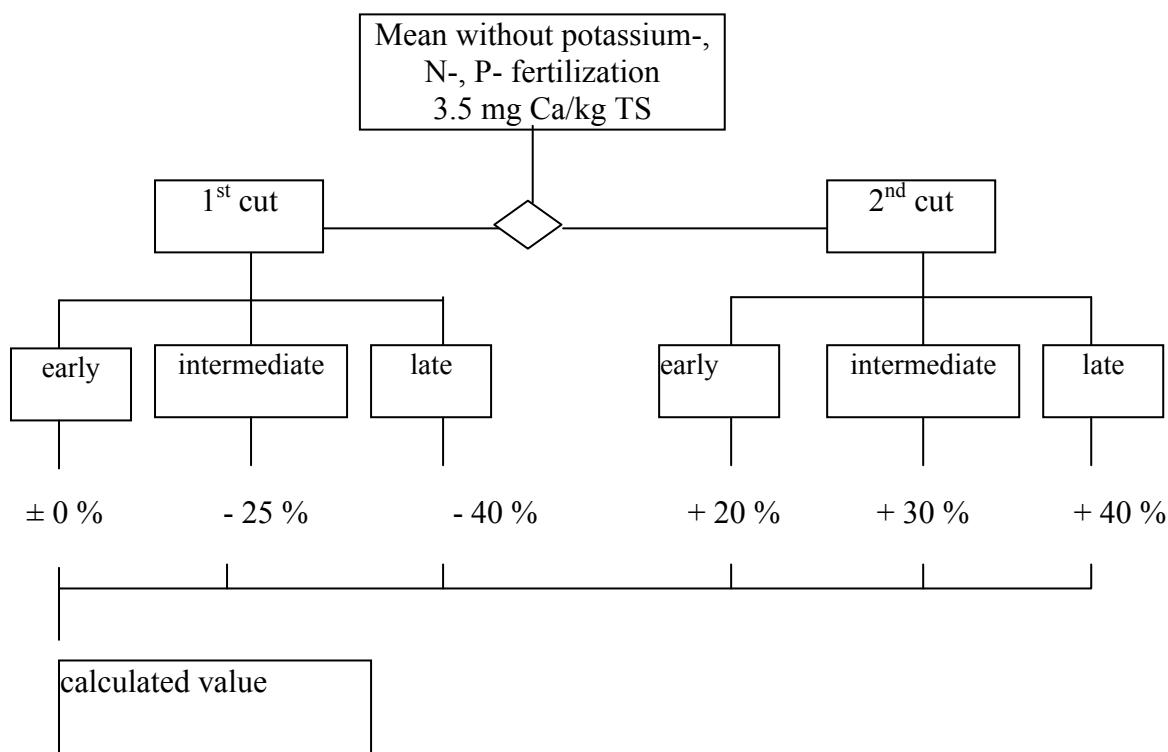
Mean without potassium-, N-, P- fertilization 3.5 mg Ca/kg TS

1$^{st}$ cut

2$^{nd}$ cut

early

intermediate

late

early

intermediate

late

± 0 %

- 25 %

- 40 %

+ 20 %

+ 30 %

+ 40 %

calculated value